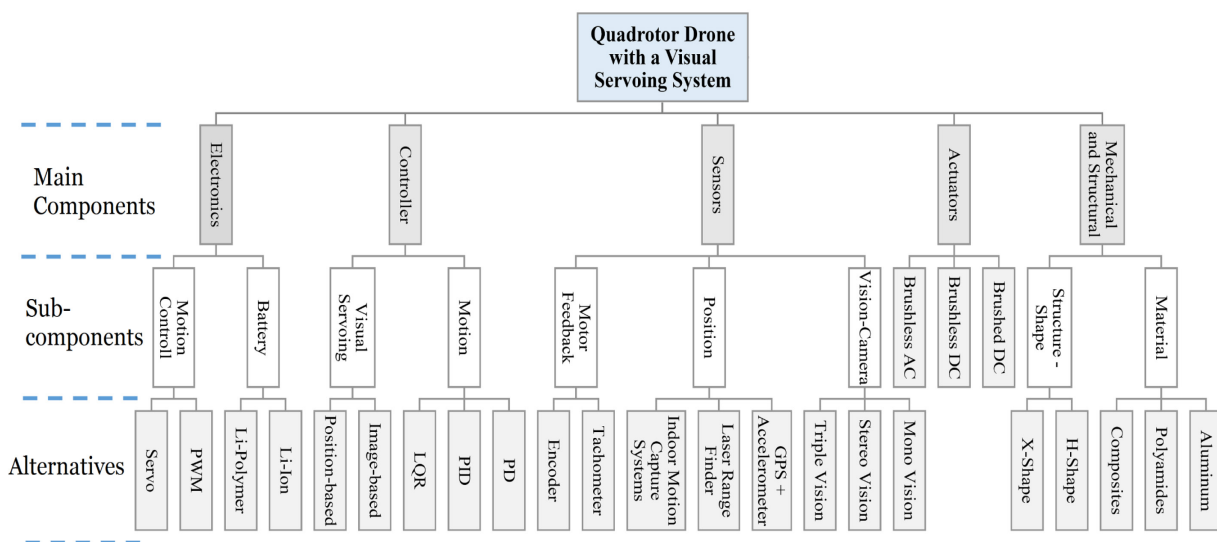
Quadrotor Drone with a Visual Servoing System

Main Components

Electronics
Controller
Sensors
Actuators
Mechanical and Structural

Sub-components

Motion Controll
Battery
Visual Servoing
Motion
Motor Feedback
Position
Vision-Camera
Brushless AC
Brushless DC
Brushed DC
Structure - Shape
Material

Alternatives

Servo
PWM
Li-Polymer
Li-Ion
Position-based
Image-based
LQR
PID
PD
Encoder
Tachometer
Indoor Motion Capture Systems
Laser Range Finder
GPS + Accelerometer
Triple Vision
Stereo Vision
Mono Vision
X-Shape
H-Shape
Composites
Polyamides
Aluminum